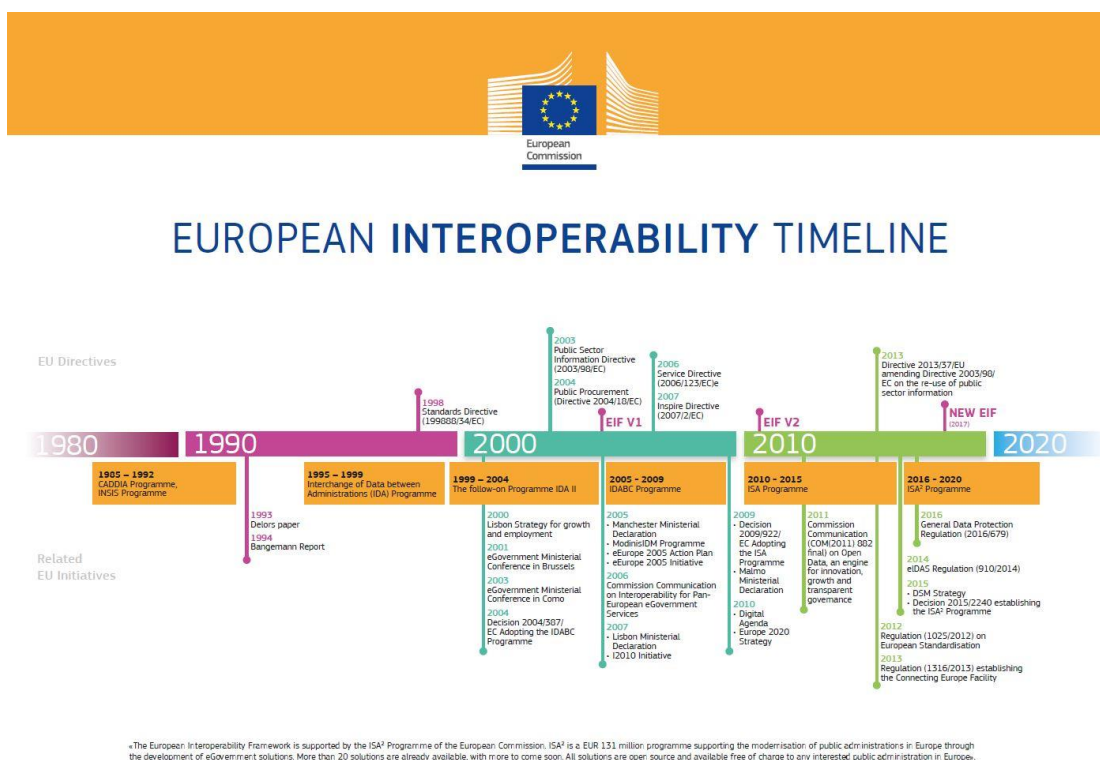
European Commission

EUROPEAN **INTEROPERABILITY** TIMELINE

EU Directives

1998
Standards Directive (199888/34/EC)

2003
Public Sector Information Directive (2003/98/EC)
2004
Public Procurement (Directive 2004/18/EC)

EIF V1

2006
Service Directive (2006/123/EC)e
2007
Inspire Directive (2007/2/EC)

EIF V2

2013
Directive 2013/37/EU amending Directive 2003/98/EC on the re-use of public sector information

NEW EIF (2017)

1980 1990 2000 2010 2020

1985 – 1992
CADDIA Programme, INSIS Programme

1995 – 1999
Interchange of Data between Administrations (IDA) Programme

1999 – 2004
The follow-on Programme IDA II

2005 - 2009
IDABC Programme

2010 - 2015
ISA Programme

2016 - 2020
ISA² Programme

1993
Delors paper
1994
Bangemann Report

Related EU Initiatives

2000
Lisbon Strategy for growth and employment
2001
eGovernment Ministerial Conference in Brussels
2003
eGovernment Ministerial Conference in Como
2004
Decision 2004/387/EC Adopting the IDABC Programme

2005
- Manchester Ministerial Declaration
- ModinisIDM Programme
- eEurope 2005 Action Plan
- eEurope 2005 Initiative
2006
Commission Communication on Interoperability for Pan-European eGovernment Services
2007
- Lisbon Ministerial Declaration
- I2010 Initiative

2009
- Decision 2009/922/EC Adopting the ISA Programme
- Malmo Ministerial Declaration
2010
- Digital Agenda
- Europe 2020 Strategy

2011
Commission Communication (COM(2011) 882 final) on Open Data, an engine for innovation, growth and transparent governance

2016
General Data Protection Regulation (2016/679)
2014
eIDAS Regulation (910/2014)
2015
- DSM Strategy
- Decision 2015/2240 establishing the ISA² Programme
2012
Regulation (1025/2012) on European Standardisation
2013
Regulation (1316/2013) establishing the Connecting Europe Facility

«The European Interoperability Framework is supported by the ISA² Programme of the European Commission. ISA² is a EUR 131 million programme supporting the modernisation of public administrations in Europe through the development of eGovernment solutions. More than 20 solutions are already available, with more to come soon. All solutions are open source and available free of charge to any interested public administration in Europe».